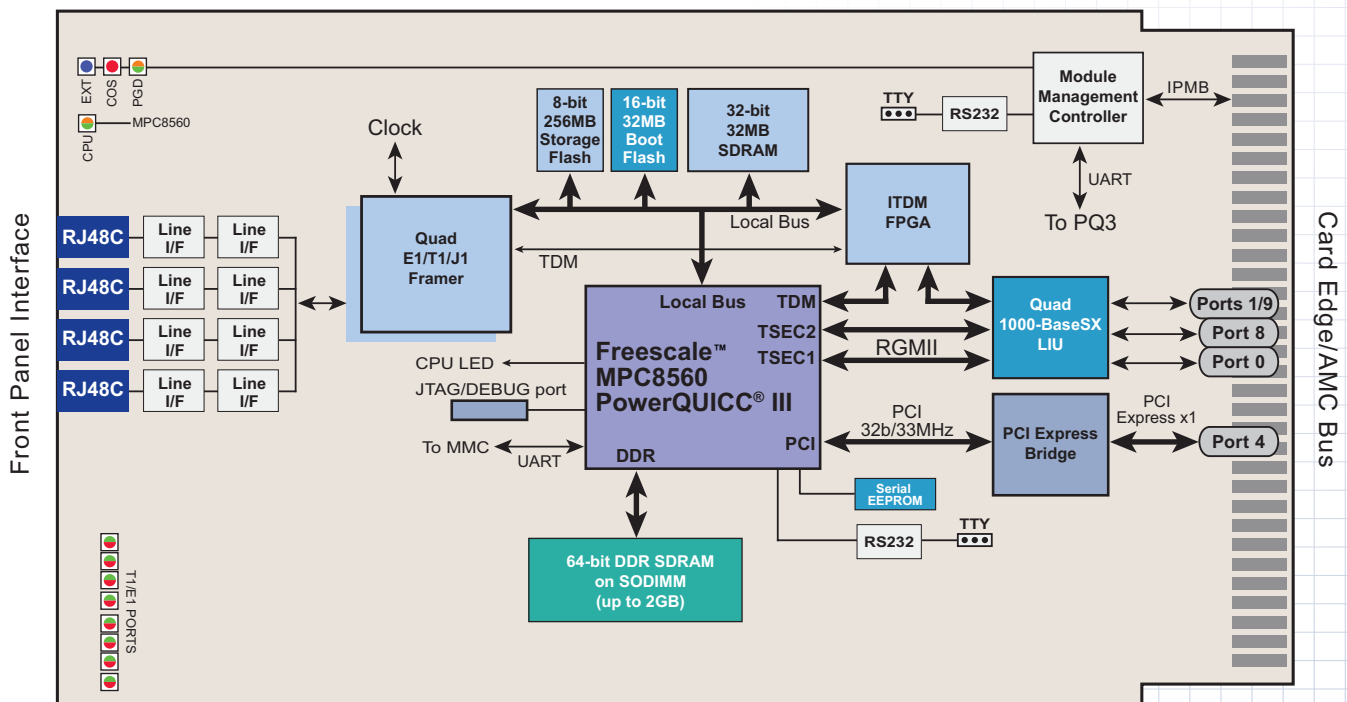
EXT COS PGD

CPU MPC8560

Front Panel Interface

RJ48C
RJ48C
RJ48C
RJ48C

Line I/F
Line I/F
Line I/F
Line I/F
Line I/F
Line I/F
Line I/F
Line I/F

Clock

Quad E1/T1/J1 Framer

8-bit 256MB Storage Flash

16-bit 32MB Boot Flash

32-bit 32MB SDRAM

Local Bus

TDM

ITDM FPGA

TTY

RS232

Module Management Controller

IPMB

UART

To PQ3

Card Edge/AMC Bus

Local Bus

TDM

TSEC2

TSEC1

Freescale™ MPC8560 PowerQUICC® III

CPU LED

JTAG/DEBUG port

To MMC

UART

DDR

PCI

RGMII

Quad 1000-BaseSX LIU

Ports 1/9

Port 8

Port 0

PCI 32b/33MHz

PCI Express Bridge

PCI Express x1

Port 4

Serial EEPROM

RS232

TTY

64-bit DDR SDRAM on SODIMM (up to 2GB)

T1/E1 PORTS